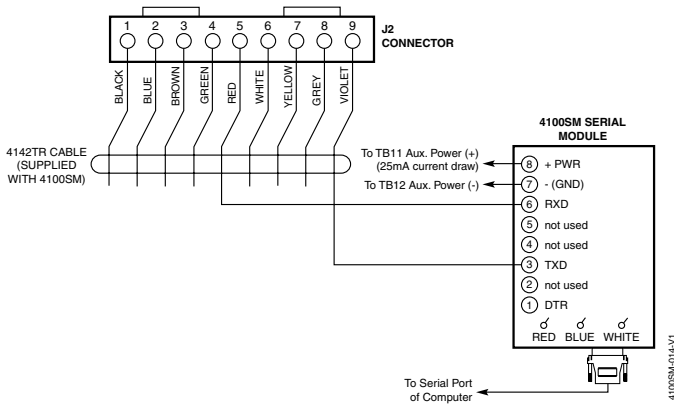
1 2 3 4 5 6 7 8 9

J2
CONNECTOR

BLACK
BLUE
BROWN
GREEN
RED
WHITE
YELLOW
GREY
VIOLET

4142TR CABLE (SUPPLIED WITH 4100SM)

4100SM SERIAL MODULE

To TB11 Aux. Power (+) (25mA current draw)

To TB12 Aux. Power (-)

8 + PWR
7 - (GND)
6 RXD
5 not used
4 not used
3 TXD
2 not used
1 DTR

RED BLUE WHITE

To Serial Port of Computer

4100SM-014-V1